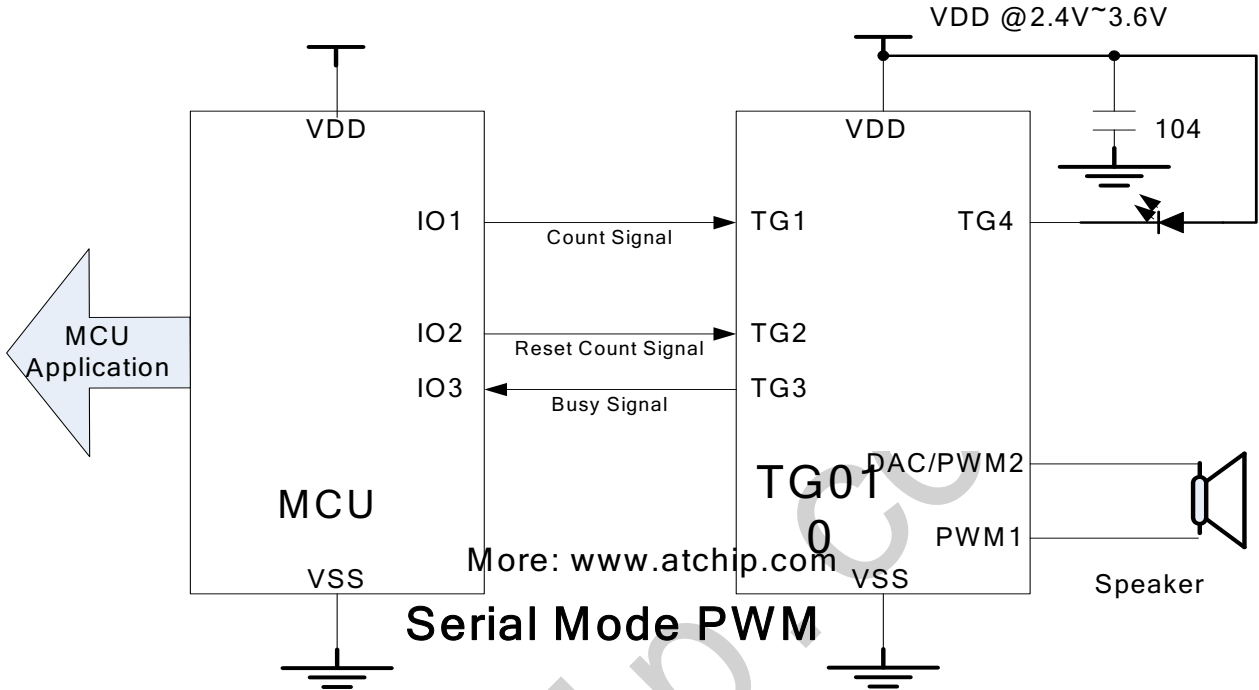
VDD @2.4V~3.6V

VDD

VDD

104

IO1

Count Signal

TG1

TG4

MCU Application

IO2

Reset Count Signal

TG2

IO3

Busy Signal

TG3

DAC/PWM2

MCU

TG01 0

PWM1

More: www.atchip.com

VSS

VSS

Speaker

Serial Mode PWM